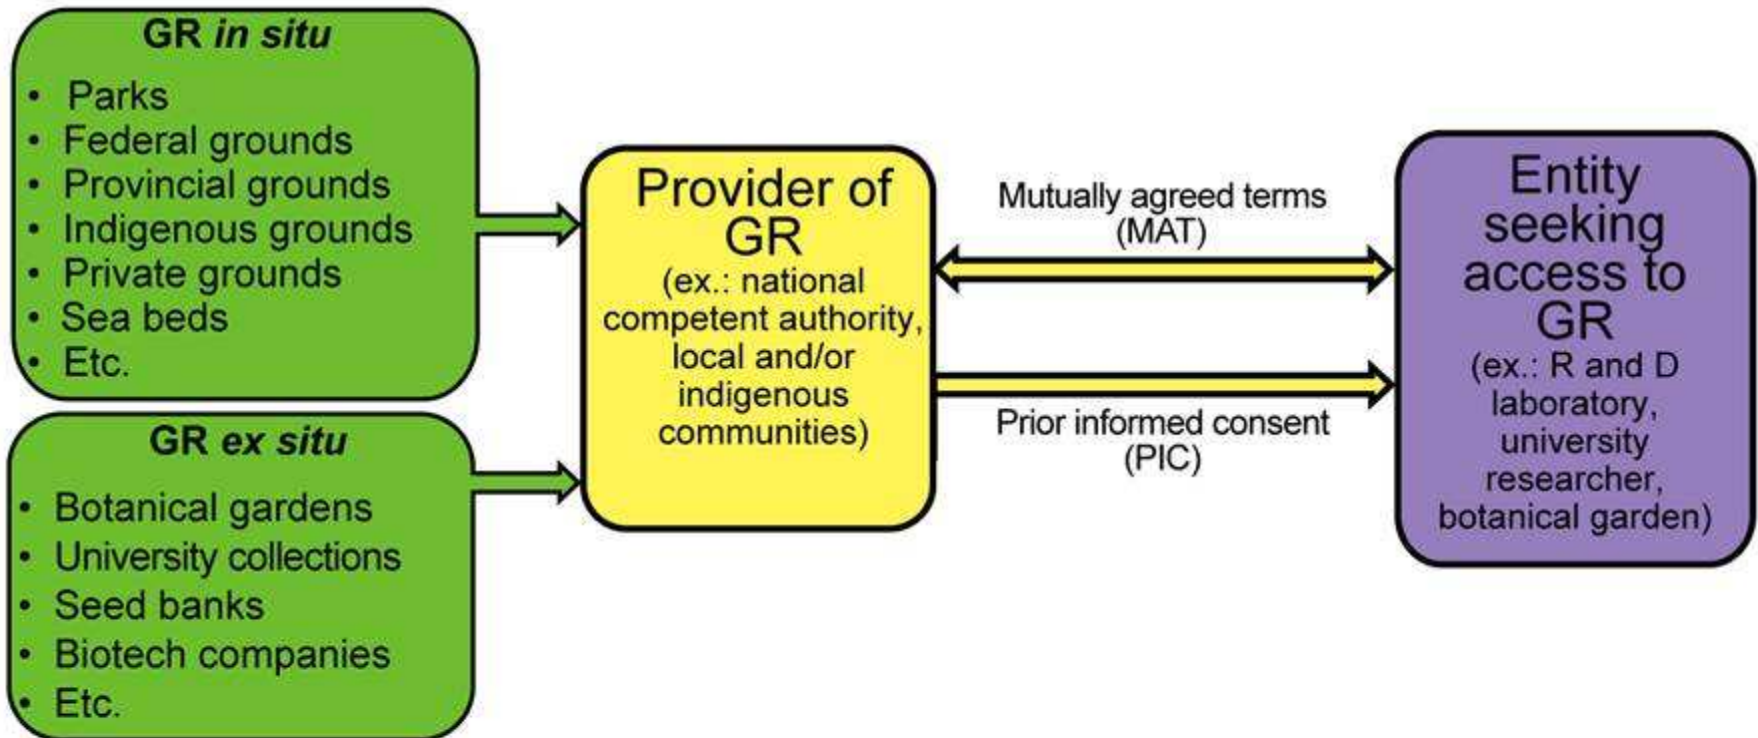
GR *in situ*

- Parks
- Federal grounds
- Provincial grounds
- Indigenous grounds
- Private grounds
- Sea beds
- Etc.

GR *ex situ*

- Botanical gardens
- University collections
- Seed banks
- Biotech companies
- Etc.

Provider of GR
(ex.: national competent authority, local and/or indigenous communities)

Mutually agreed terms (MAT)

Prior informed consent (PIC)

Entity seeking access to GR
(ex.: R and D laboratory, university researcher, botanical garden)